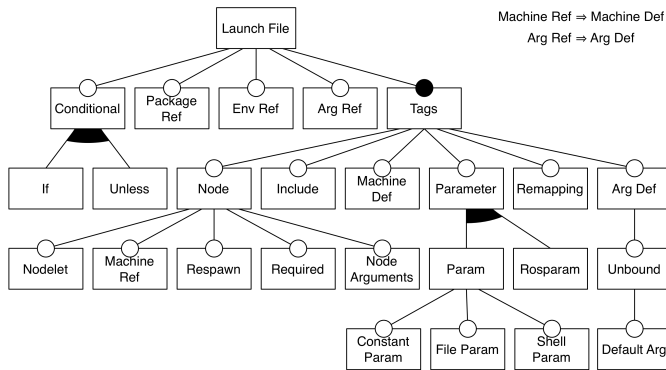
Launch File

Machine Ref ⇒ Machine Def
Arg Ref ⇒ Arg Def

Conditional
Package Ref
Env Ref
Arg Ref
Tags

If
Unless
Node
Include
Machine Def
Parameter
Remapping
Arg Def

Nodelet
Machine Ref
Respawn
Required
Node Arguments
Param
Rosparam
Unbound

Constant Param
File Param
Shell Param
Default Arg